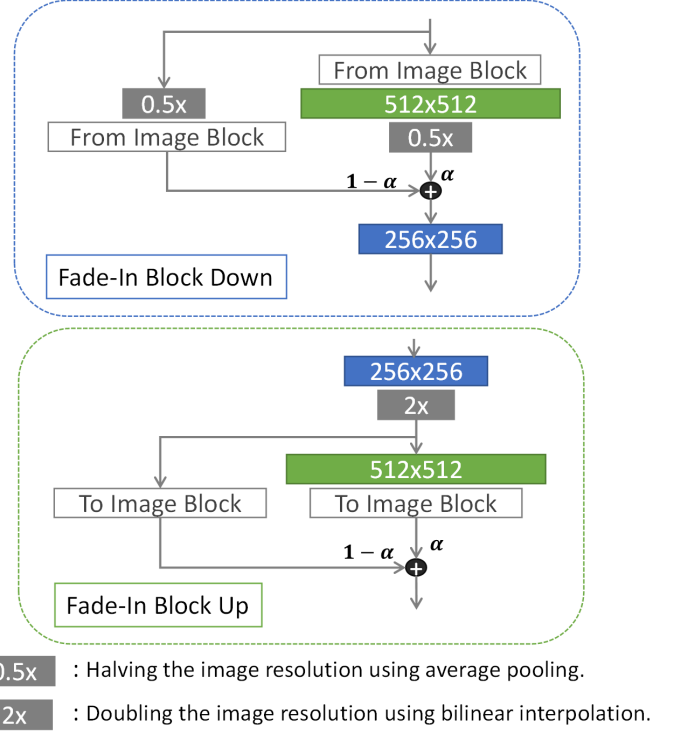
From Image Block

0.5x

512x512

From Image Block

0.5x

$1-\alpha$

$\alpha$

256x256

Fade-In Block Down

256x256

2x

512x512

To Image Block

To Image Block

$1-\alpha$

$\alpha$

Fade-In Block Up

.5x : Halving the image resolution using average pooling.

2x : Doubling the image resolution using bilinear interpolation.